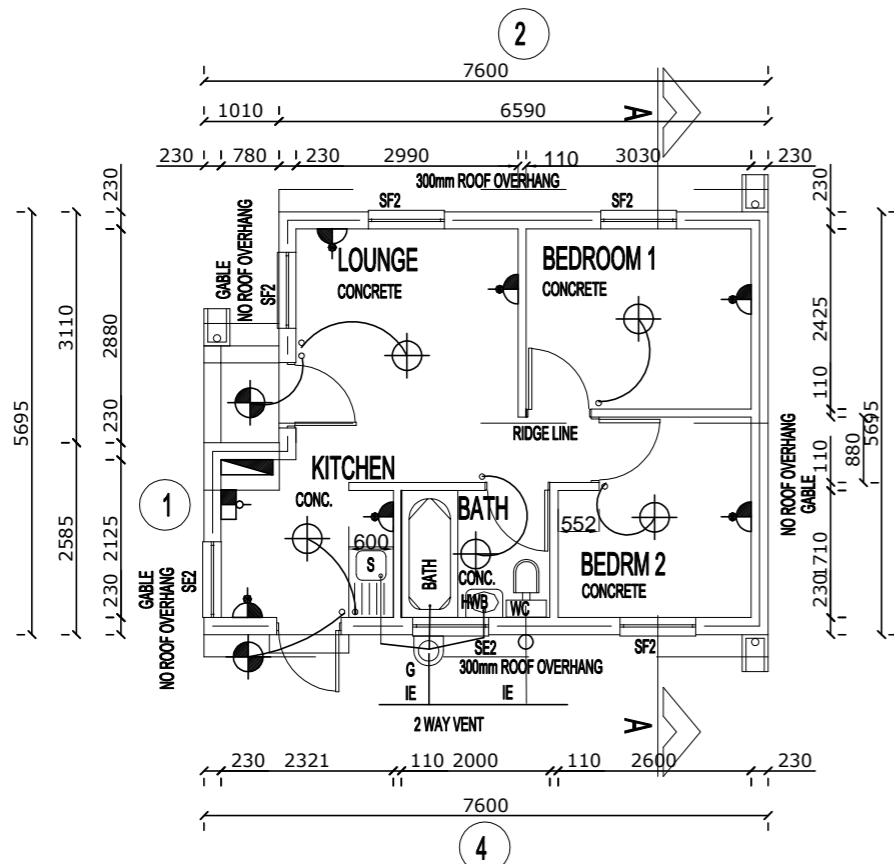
2

7600

1010

6590

A

230 780 230 2990 110 3030 230

300mm ROOF OVERHANG

SF2

SF2

230

LOUNGE
CONCRETE

BEDROOM 1
CONCRETE

GABLE
NO ROOF OVERHANG
SF2

5695

3110

2880

230

2425

110

5695

110

880

RIDGE LINE

KITCHEN
CONC.

BATH

1

552

NO ROOF OVERHANG
GABLE

2585

2125

1710

600

S

BATH

CONC.
HWB

WC

BEDRM 2
CONCRETE

230

230

GABLE
NO ROOF OVERHANG
SE2

SE2

SF2

300mm ROOF OVERHANG

G
IE

IE

2 WAY VENT

A

230 2321 110 2000 110 2600 230

7600

4